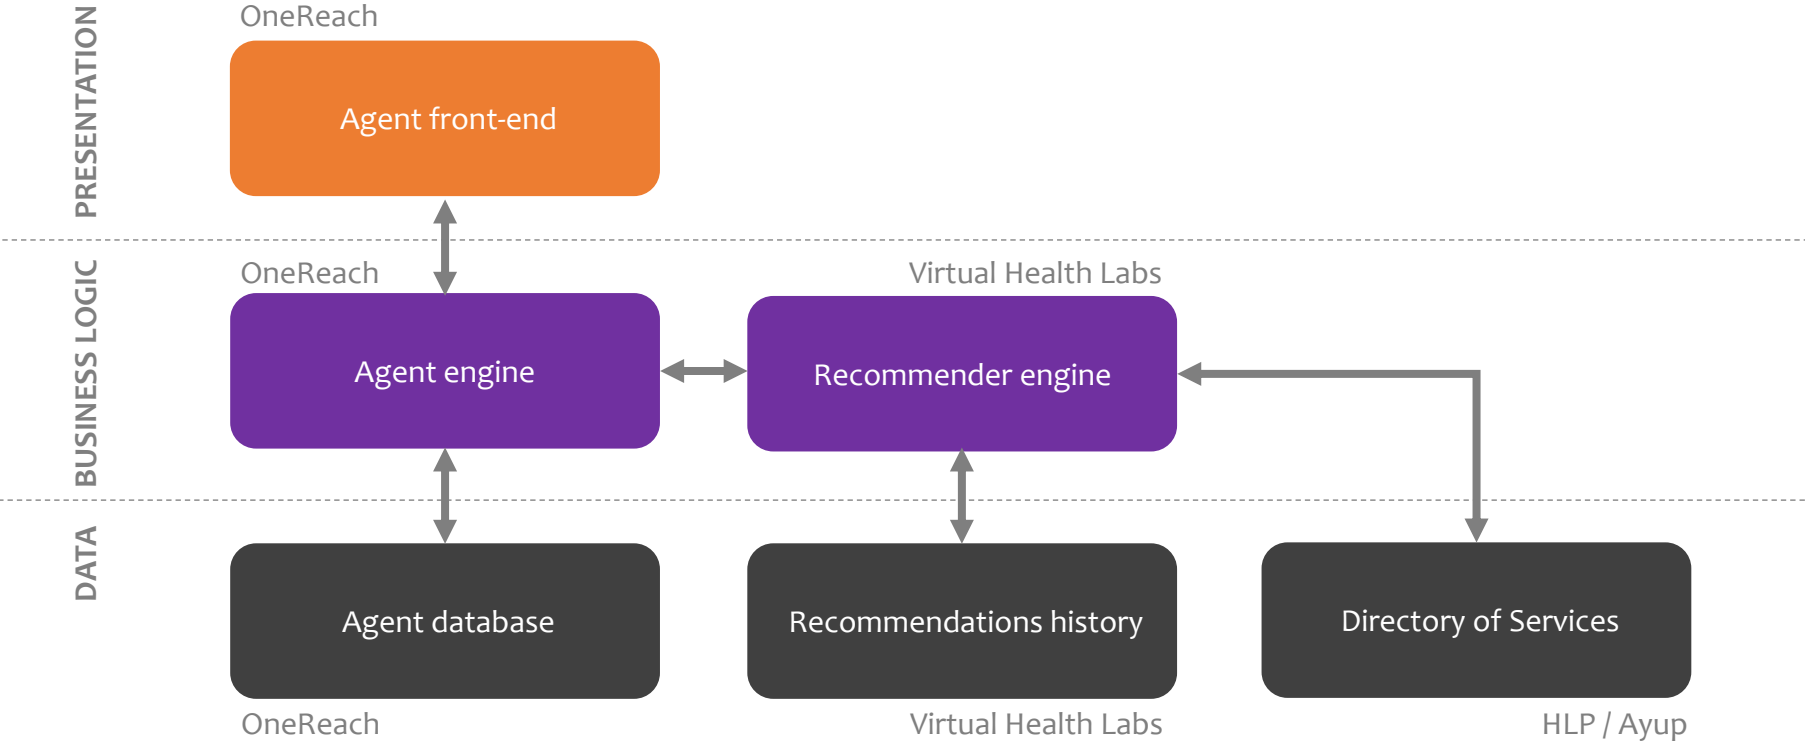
PRESENTATION

OneReach

Agent front-end

BUSINESS LOGIC

OneReach

Virtual Health Labs

Agent engine

Recommender engine

DATA

Agent database

Recommendations history

Directory of Services

OneReach

Virtual Health Labs

HLP / Ayup